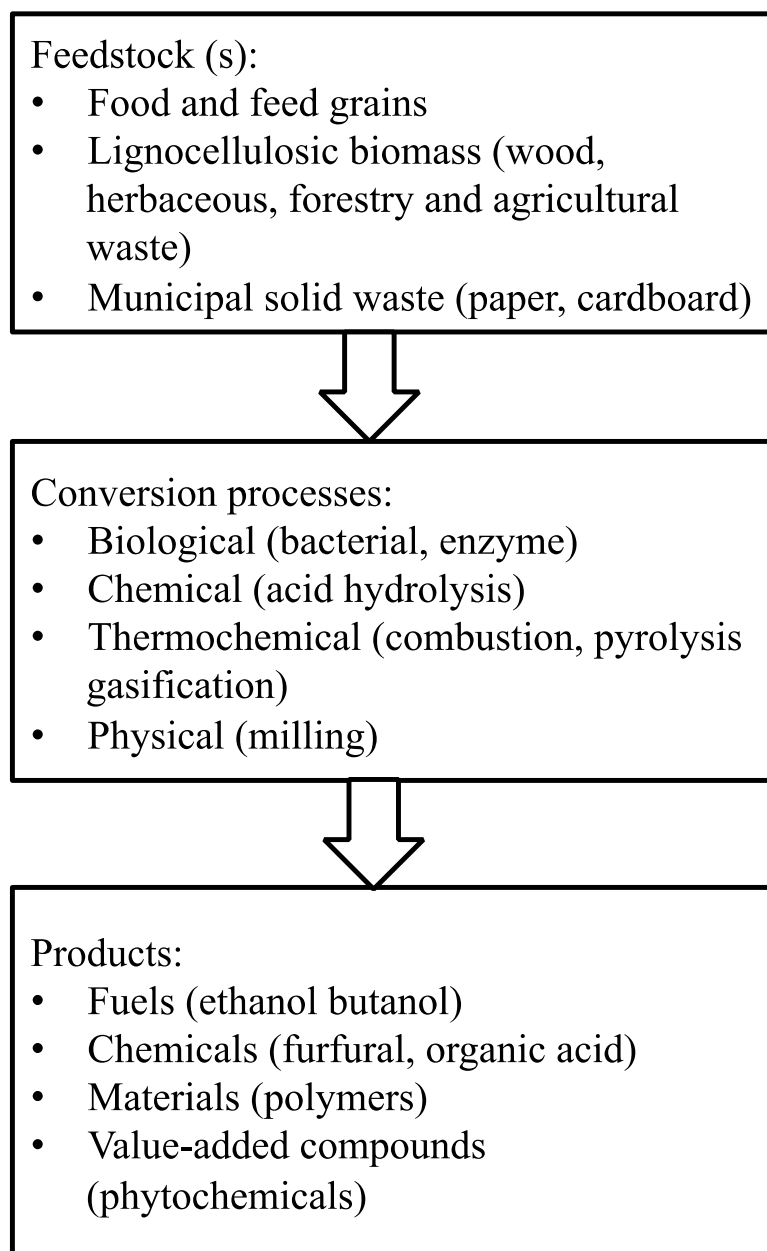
Feedstock (s):
• Food and feed grains
• Lignocellulosic biomass (wood, herbaceous, forestry and agricultural waste)
• Municipal solid waste (paper, cardboard)

Conversion processes:
• Biological (bacterial, enzyme)
• Chemical (acid hydrolysis)
• Thermochemical (combustion, pyrolysis gasification)
• Physical (milling)

Products:
• Fuels (ethanol butanol)
• Chemicals (furfural, organic acid)
• Materials (polymers)
• Value-added compounds (phytochemicals)